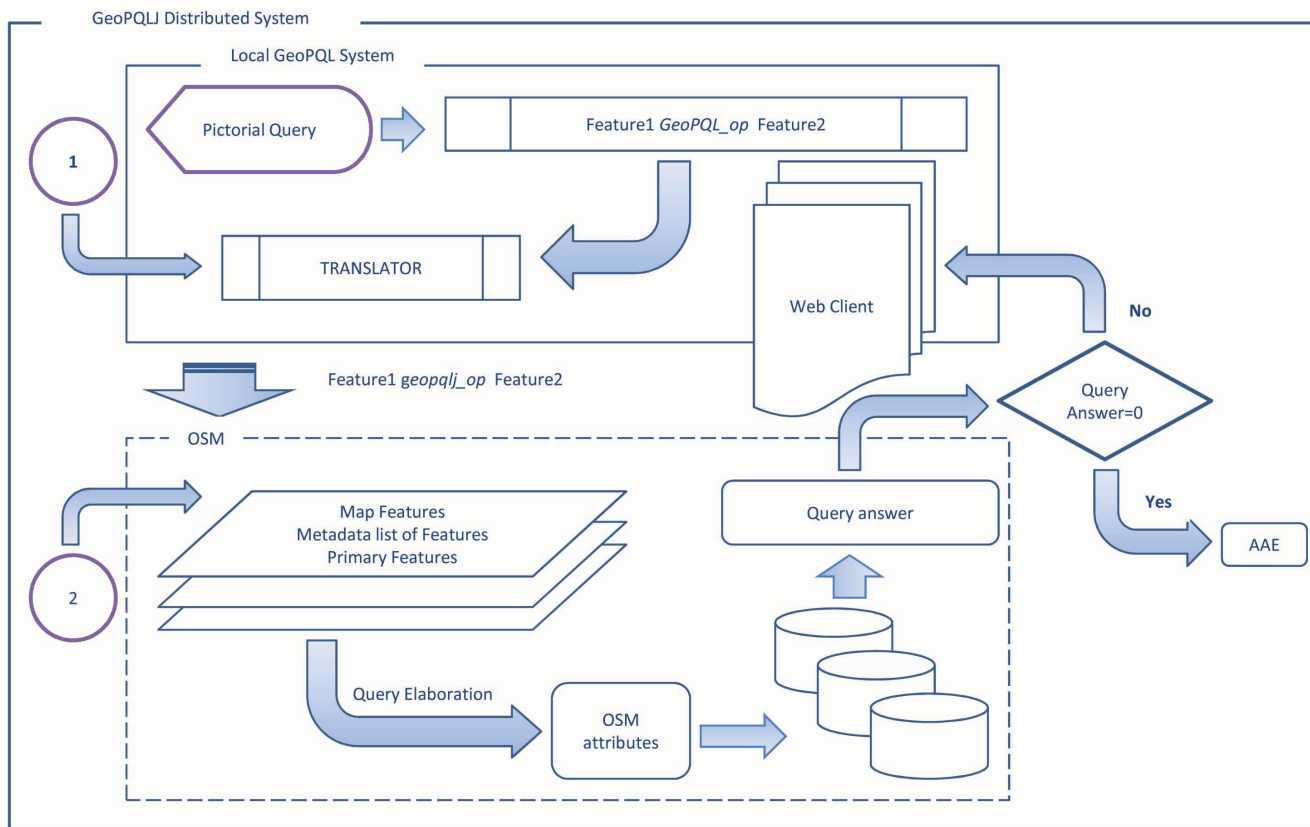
GeoPQLJ Distributed System

Local GeoPQL System

1

Pictorial Query

Feature1 *GeoPQL_op* Feature2

TRANSLATOR

Web Client

No

Feature1 *geopqlj_op* Feature2

Query Answer=0

OSM

Map Features
Metadata list of Features
Primary Features

Query answer

Yes

AAE

2

Query Elaboration

OSM attributes